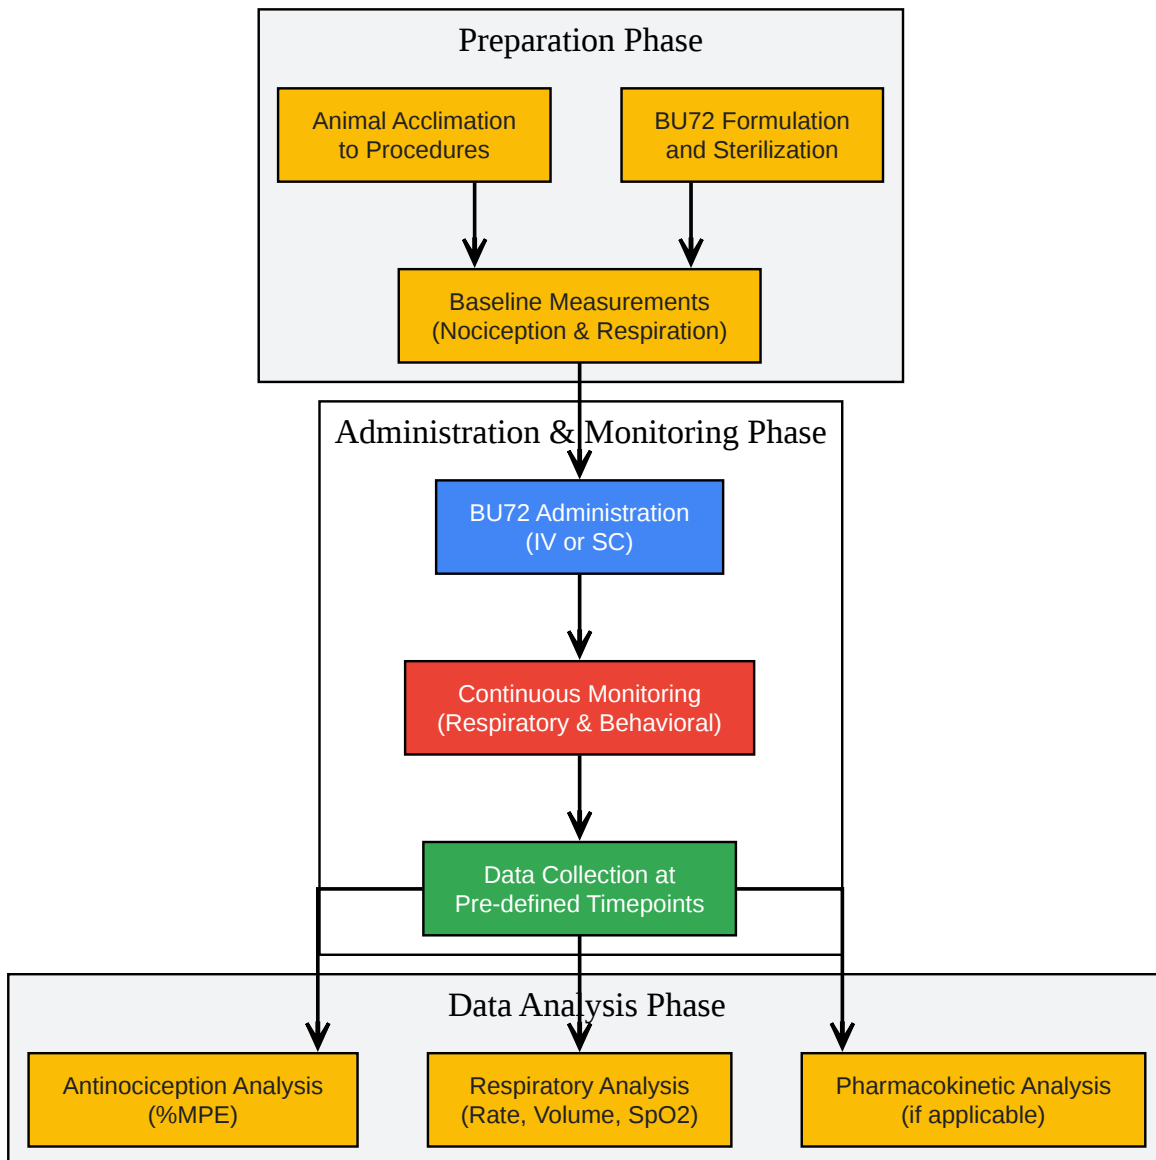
Preparation Phase

Animal Acclimation to Procedures

BU72 Formulation and Sterilization

Baseline Measurements (Nociception & Respiration)

Administration & Monitoring Phase

BU72 Administration (IV or SC)

Continuous Monitoring (Respiratory & Behavioral)

Data Collection at Pre-defined Timepoints

Data Analysis Phase

Antinociception Analysis (%MPE)

Respiratory Analysis (Rate, Volume, SpO2)

Pharmacokinetic Analysis (if applicable)